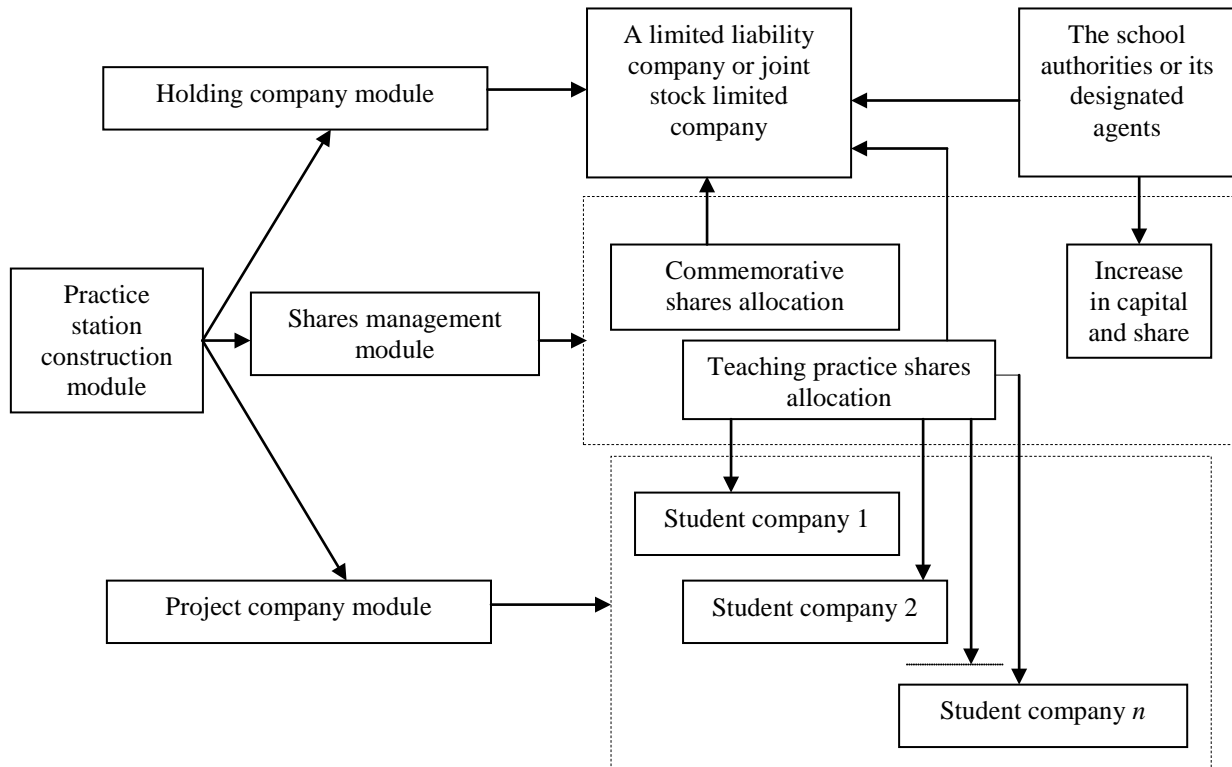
Holding company module

A limited liability company or joint stock limited company

The school authorities or its designated agents

Practice station construction module

Shares management module

Commemorative shares allocation

Increase in capital and share

Teaching practice shares allocation

Student company 1

Project company module

Student company 2

Student company $n$